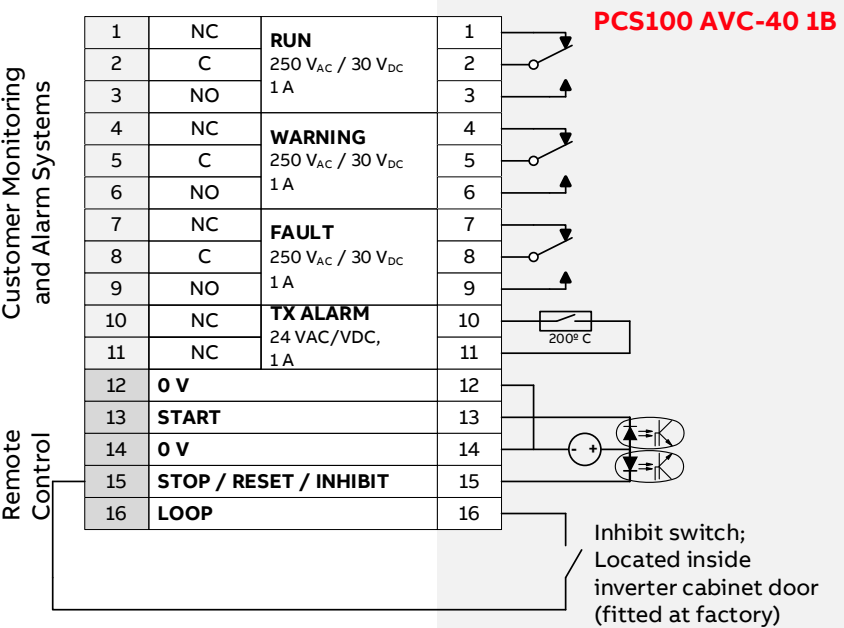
PCS100 AVC-40 1B

Customer Monitoring and Alarm Systems

| 1 | NC | RUN 250 $V_{AC}$ / 30 $V_{DC}$ 1 A | 1 |
|---|---|---|---|
| 2 | C | | 2 |
| 3 | NO | | 3 |
| 4 | NC | WARNING 250 $V_{AC}$ / 30 $V_{DC}$ 1 A | 4 |
| 5 | C | | 5 |
| 6 | NO | | 6 |
| 7 | NC | FAULT 250 $V_{AC}$ / 30 $V_{DC}$ 1 A | 7 |
| 8 | C | | 8 |
| 9 | NO | | 9 |
| 10 | NC | TX ALARM 24 VAC/VDC, 1 A | 10 |
| 11 | NC | | 11 |
| 12 | 0 V | | 12 |
| 13 | START | | 13 |
| 14 | 0 V | | 14 |
| 15 | STOP / RESET / INHIBIT | | 15 |
| 16 | LOOP | | 16 |

Remote Control

200º C

- +

Inhibit switch; Located inside inverter cabinet door (fitted at factory)